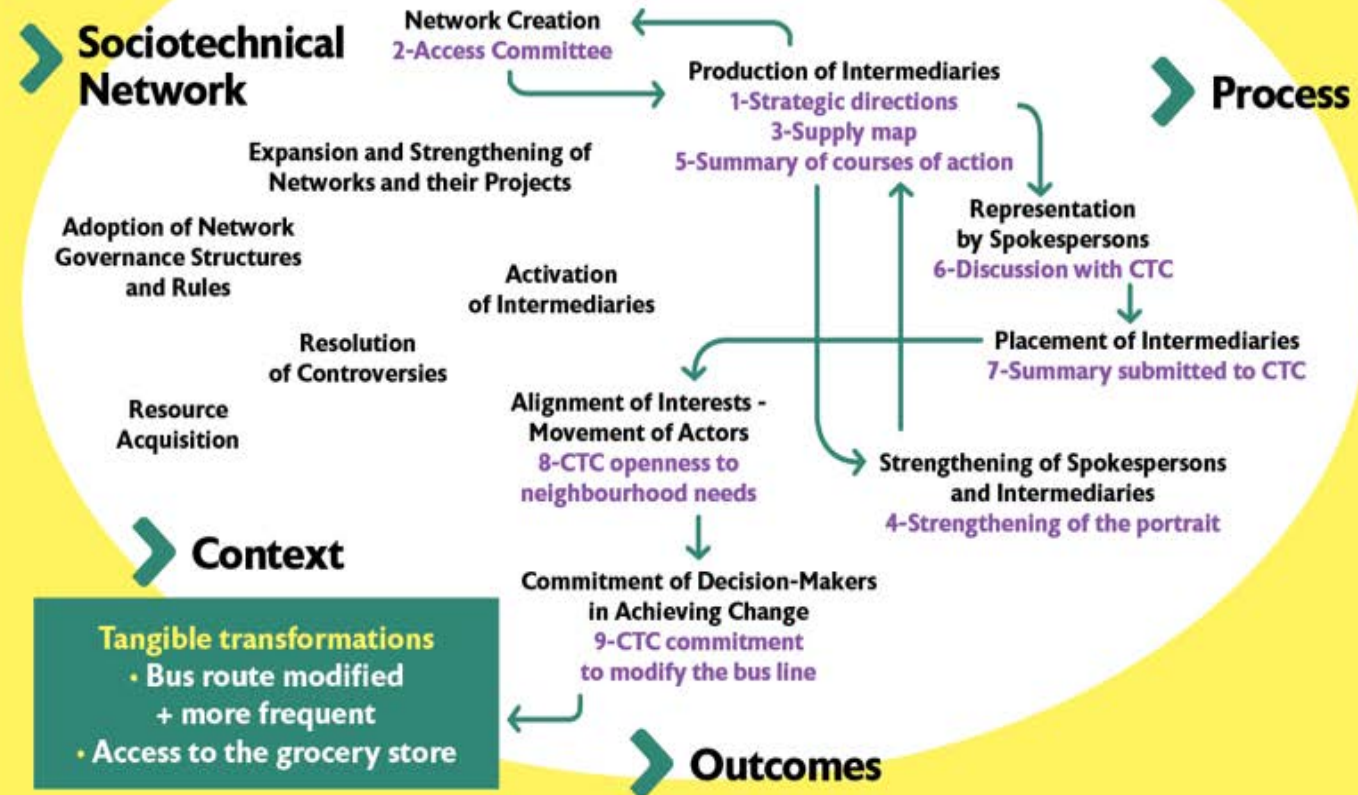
Sociotechnical Network

Network Creation
2-Access Committee

Production of Intermediaries
1-Strategic directions
3-Supply map
5-Summary of courses of action

Process

Expansion and Strengthening of Networks and their Projects

Adoption of Network Governance Structures and Rules

Activation of Intermediaries

Representation by Spokespersons
6-Discussion with CTC

Resolution of Controversies

Placement of Intermediaries
7-Summary submitted to CTC

Resource Acquisition

Alignment of Interests - Movement of Actors
8-CTC openness to neighbourhood needs

Strengthening of Spokespersons and Intermediaries
4-Strengthening of the portrait

Context

Commitment of Decision-Makers in Achieving Change
9-CTC commitment to modify the bus line

Tangible transformations
• Bus route modified + more frequent
• Access to the grocery store

Outcomes